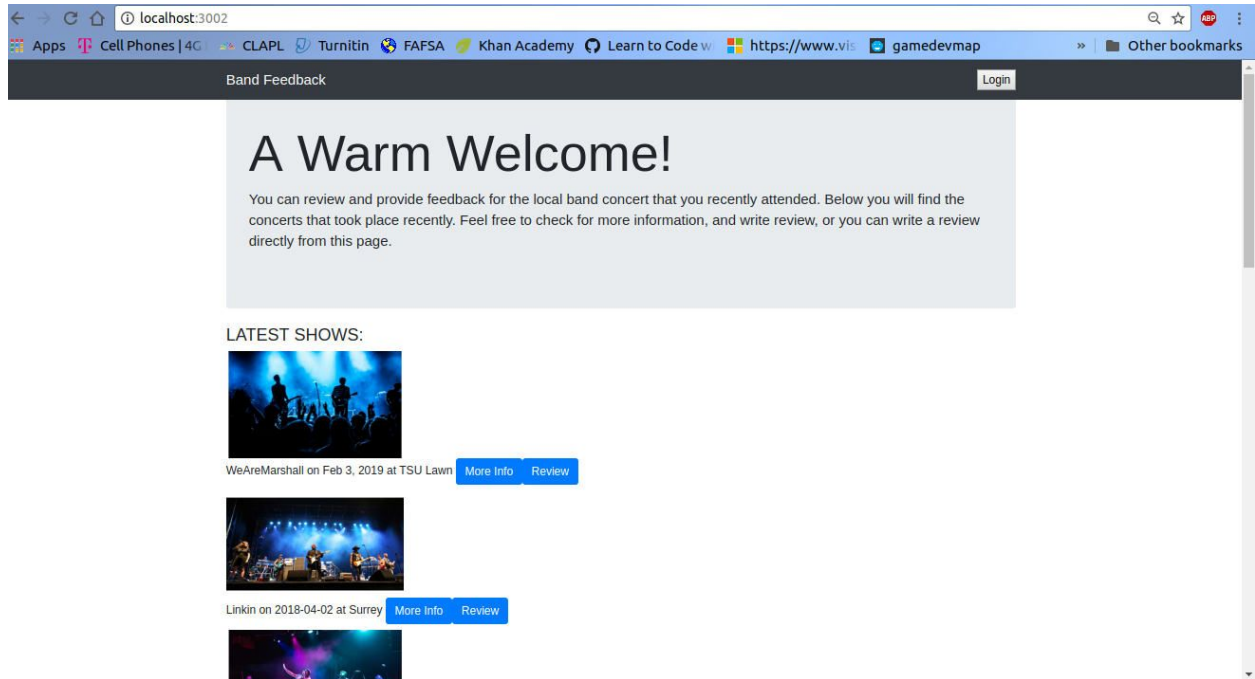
localhost:3002

Apps Cell Phones | 4G CLAPL Turnitin FAFSA Khan Academy Learn to Code w https://www.vis gamedevmap » Other bookmarks

Band Feedback Login

A Warm Welcome!

You can review and provide feedback for the local band concert that you recently attended. Below you will find the concerts that took place recently. Feel free to check for more information, and write review, or you can write a review directly from this page.

LATEST SHOWS:

WeAreMarshall on Feb 3, 2019 at TSU Lawn More Info Review

Linkin on 2018-04-02 at Surrey More Info Review